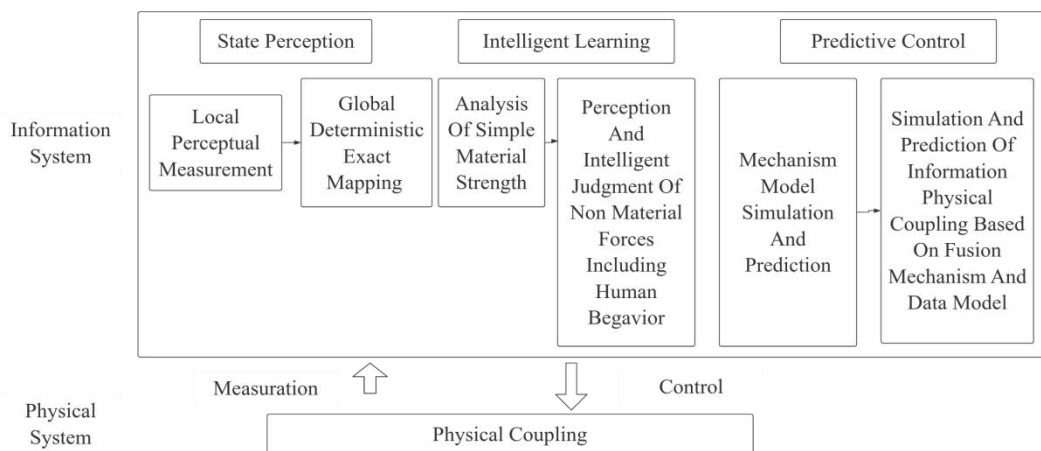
Information System

State Perception

Intelligent Learning

Predictive Control

Local Perceptual Measurement

Global Deterministic Exact Mapping

Analysis Of Simple Material Strength

Perception And Intelligent Judgment Of Non Material Forces Including Human Begavior

Mechanism Model Simulation And Prediction

Simulation And Prediction Of Information Physical Coupling Based On Fusion Mechanism And Data Model

Measuration

Control

Physical System

Physical Coupling